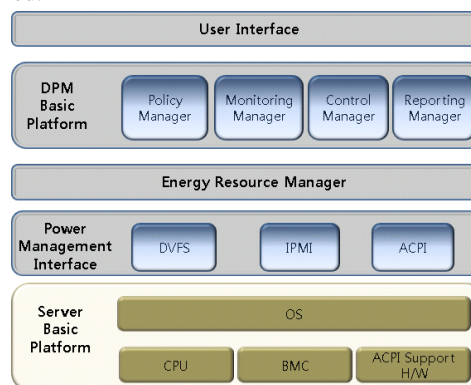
User Interface

DPM Basic Platform

Policy Manager

Monitoring Manager

Control Manager

Reporting Manager

Energy Resource Manager

Power Management Interface

DVFS

IPMI

ACPI

Server Basic Platform

OS

CPU

BMC

ACPI Support H/W